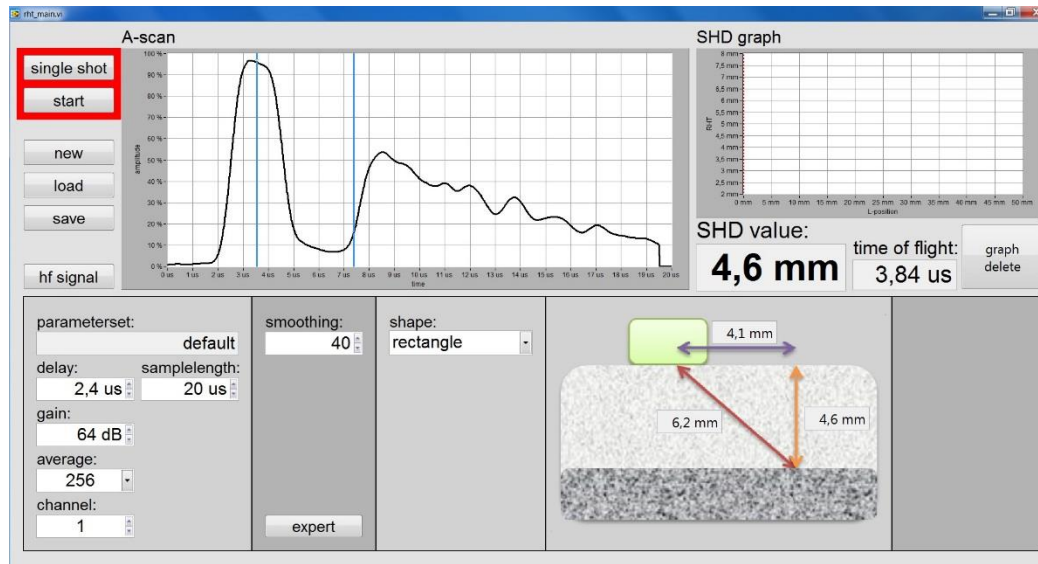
rht_main.vi

A-scan

single shot

start

new

load

save

hf signal

100 %
90 %
80 %
70 %
60 %
50 %
40 %
30 %
20 %
10 %
0 %

amplitude

0 us 1 us 2 us 3 us 4 us 5 us 6 us 7 us 8 us 9 us 10 us 11 us 12 us 13 us 14 us 15 us 16 us 17 us 18 us 19 us 20 us

time

SHD graph

8 mm
7,5 mm
7 mm
6,5 mm
6 mm
5,5 mm
5 mm
4,5 mm
4 mm
3,5 mm
3 mm
2,5 mm
2 mm

RHT

0 mm 5 mm 10 mm 15 mm 20 mm 25 mm 30 mm 35 mm 40 mm 45 mm 50 mm

L-position

SHD value:

4,6 mm

time of flight:

3,84 us

graph delete

parameterset:

default

delay:

2,4 us

samplelength:

20 us

gain:

64 dB

average:

256

channel:

1

smoothing:

40

expert

shape:

rectangle

4,1 mm

6,2 mm

4,6 mm